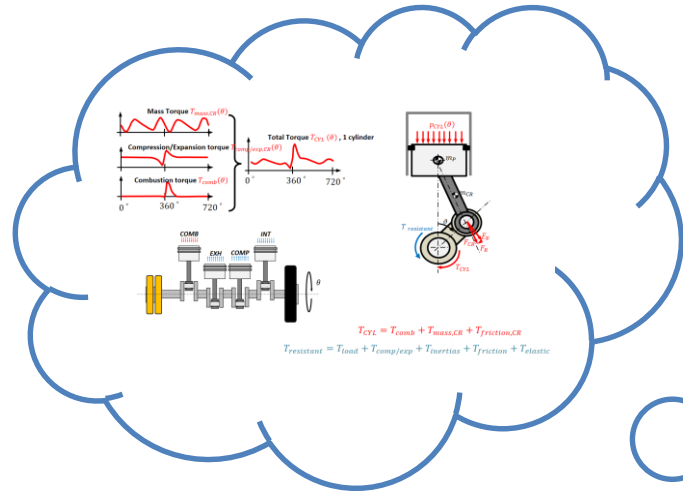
Mass Torque $T_{mass,CR}(\theta)$

Compression/Expansion torque $T_{comp/exp,CR}(\theta)$

Combustion torque $T_{comb}(\theta)$

0° 360° 720°

Total Torque $T_{CYL}(\theta)$ , 1 cylinder

0° 360° 720°

$P_{CYL}(\theta)$

$m_P$

$m_{CR}$

$T_{resistant}$

$F_{CR}$

$F_R$

$F_T$

$T_{CYL}$

COMB EXH COMP INT

$\theta$

$T_{CYL} = T_{comb} + T_{mass,CR} + T_{friction,CR}$

$T_{resistant} = T_{load} + T_{comp/exp} + T_{inertias} + T_{friction} + T_{elastic}$